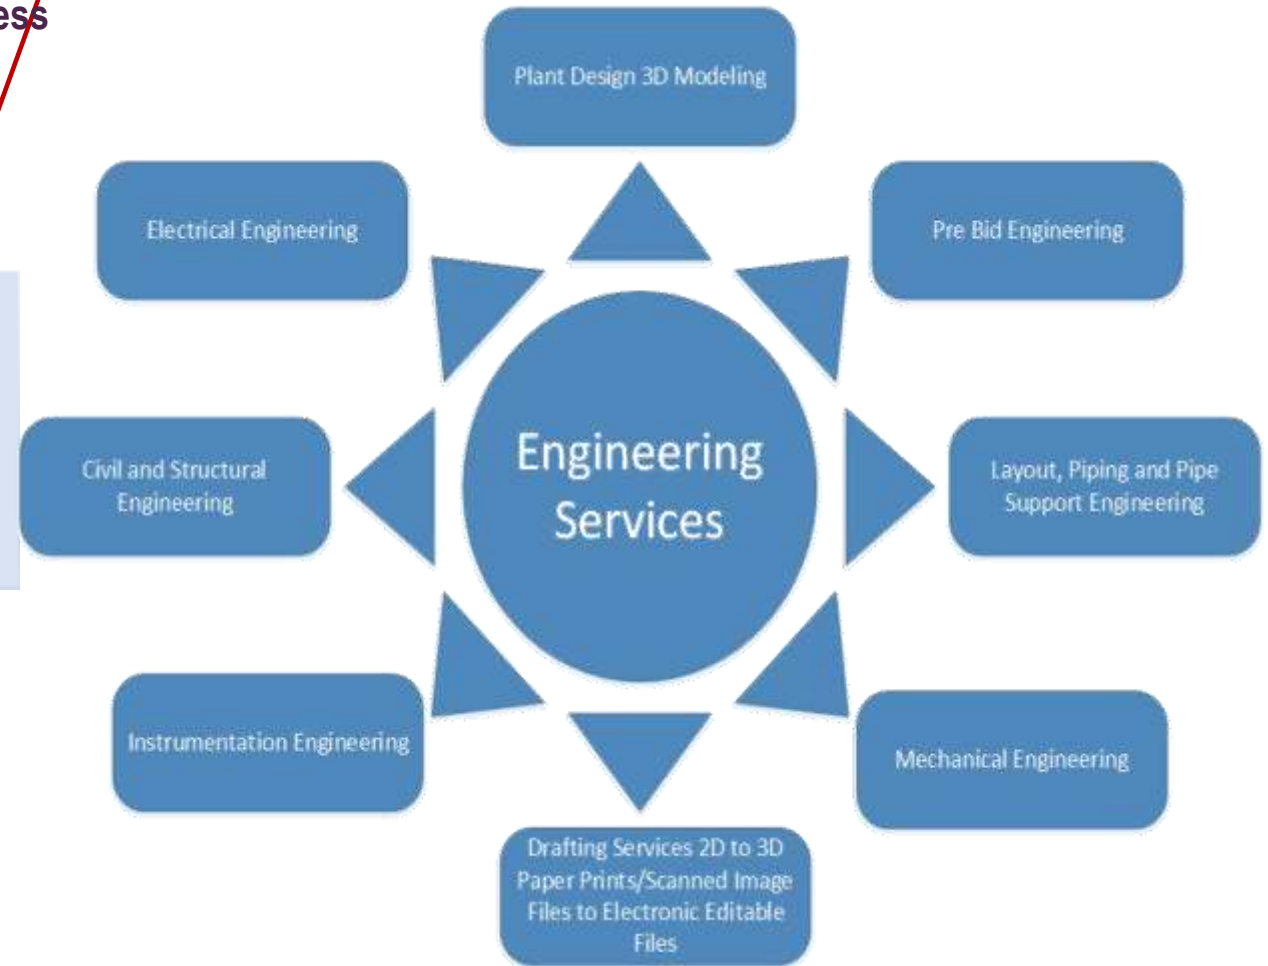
ess

Plant Design 3D Modeling

Electrical Engineering

Pre Bid Engineering

Engineering Services

Civil and Structural Engineering

Layout, Piping and Pipe Support Engineering

Instrumentation Engineering

Mechanical Engineering

Drafting Services 2D to 3D Paper Prints/Scanned Image Files to Electronic Editable Files